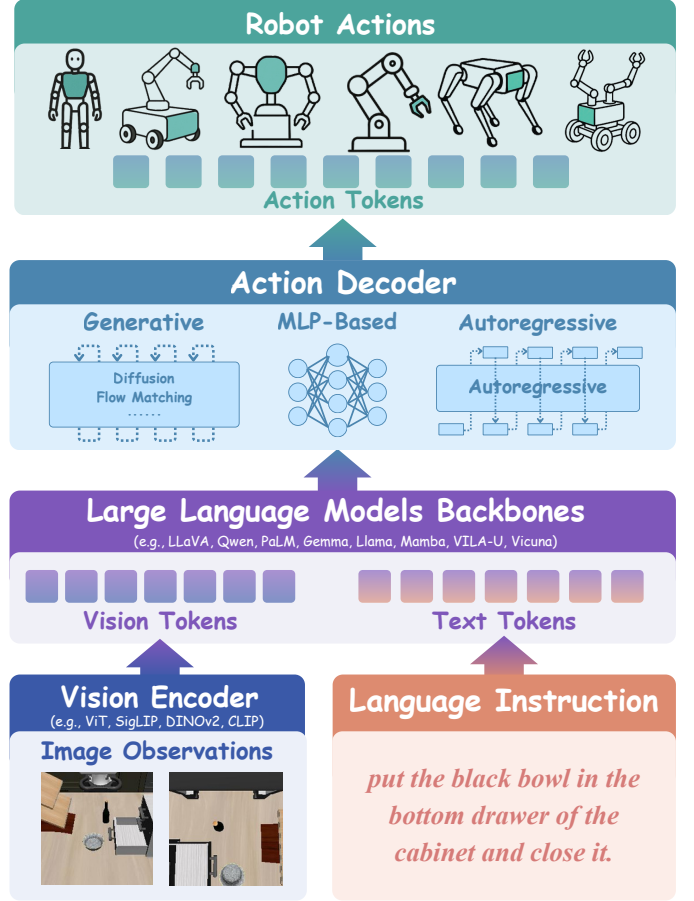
Robot Actions

Action Tokens

Action Decoder

Generative

Diffusion
Flow Matching
......

MLP-Based

Autoregressive

Autoregressive

Large Language Models Backbones
(e.g., LLaVA, Qwen, PaLM, Gemma, Llama, Mamba, VILA-U, Vicuna)

Vision Tokens

Text Tokens

Vision Encoder
(e.g., ViT, SigLIP, DINOv2, CLIP)

Image Observations

Language Instruction

put the black bowl in the bottom drawer of the cabinet and close it.